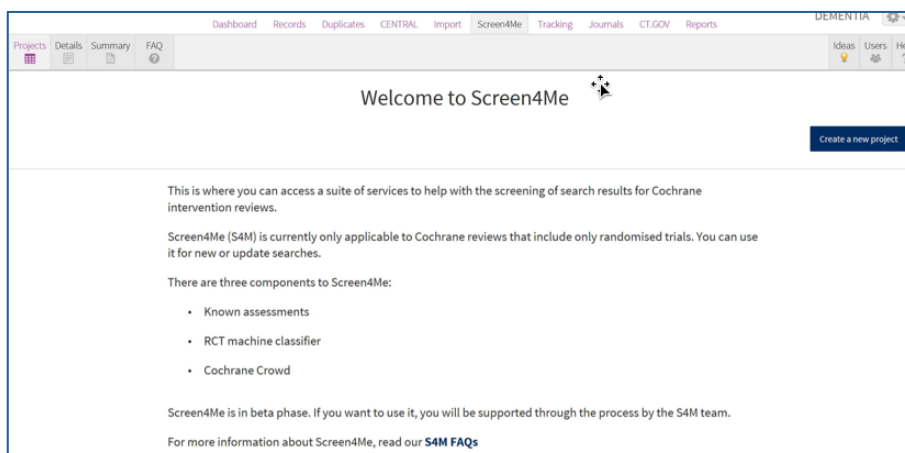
Dashboard Records Duplicates CENTRAL Import Screen4Me Tracking Journals CT.GOV Reports

DEMENTIA

Projects Details Summary FAQ

Ideas Users He

Welcome to Screen4Me

Create a new project

This is where you can access a suite of services to help with the screening of search results for Cochrane intervention reviews.

Screen4Me (S4M) is currently only applicable to Cochrane reviews that include only randomised trials. You can use it for new or update searches.

There are three components to Screen4Me:

- Known assessments
- RCT machine classifier
- Cochrane Crowd

Screen4Me is in beta phase. If you want to use it, you will be supported through the process by the S4M team.

For more information about Screen4Me, read our S4M FAQs